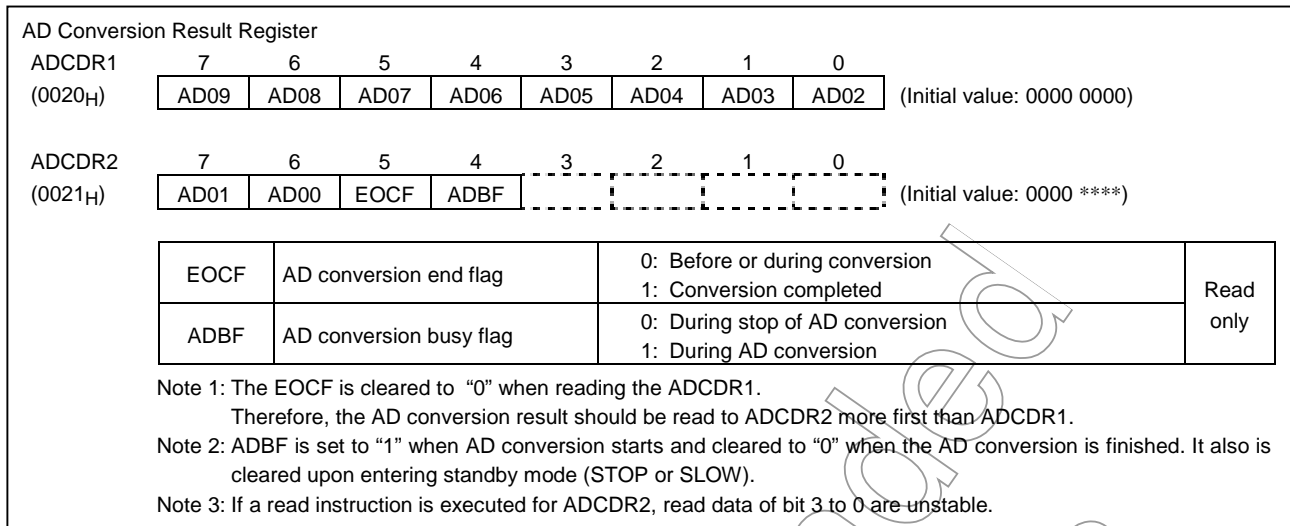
AD Conversion Result Register

ADCDR1 $(0020_H)$

| 7 | 6 | 5 | 4 | 3 | 2 | 1 | 0 |
|---|---|---|---|---|---|---|---|
| AD09 | AD08 | AD07 | AD06 | AD05 | AD04 | AD03 | AD02 |

(Initial value: 0000 0000)

ADCDR2 $(0021_H)$

| 7 | 6 | 5 | 4 | 3 | 2 | 1 | 0 |
|---|---|---|---|---|---|---|---|
| AD01 | AD00 | EOCF | ADBF | | | | |

(Initial value: 0000 ****)

| EOCF | AD conversion end flag | 0: Before or during conversion 1: Conversion completed | Read only |
|---|---|---|---|
| ADBF | AD conversion busy flag | 0: During stop of AD conversion 1: During AD conversion | |

Note 1: The EOCF is cleared to "0" when reading the ADCDR1.
Therefore, the AD conversion result should be read to ADCDR2 more first than ADCDR1.

Note 2: ADBF is set to "1" when AD conversion starts and cleared to "0" when the AD conversion is finished. It also is cleared upon entering standby mode (STOP or SLOW).

Note 3: If a read instruction is executed for ADCDR2, read data of bit 3 to 0 are unstable.